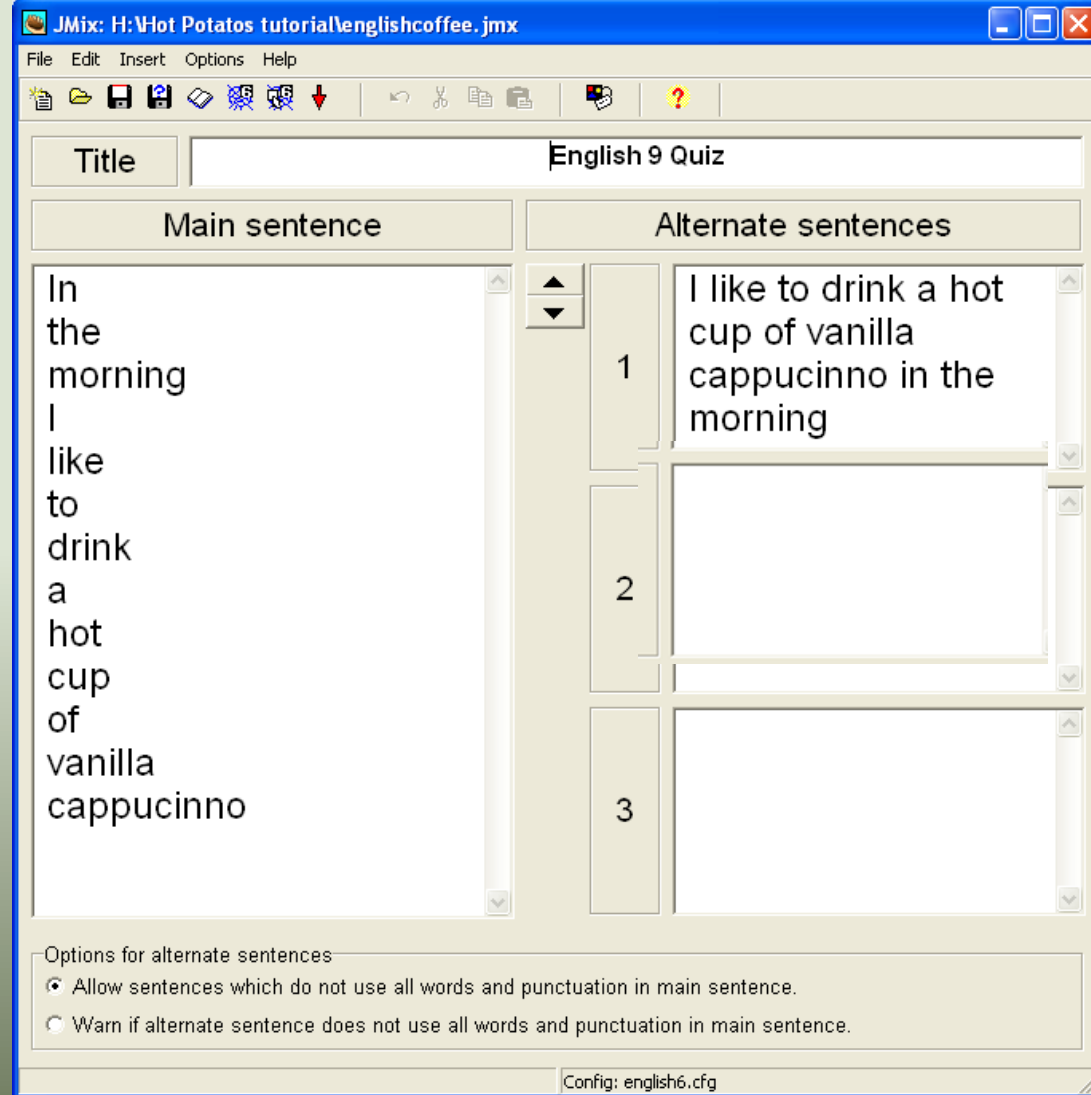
JMix: H:\Hot Potatos tutorial\englishcoffee.jmx

File Edit Insert Options Help

Title
English 9 Quiz

Main sentence

Alternate sentences

In
the
morning
I
like
to
drink
a
hot
cup
of
vanilla
cappucinno

1
I like to drink a hot cup of vanilla cappucinno in the morning

2

3

Options for alternate sentences
Allow sentences which do not use all words and punctuation in main sentence.
Warn if alternate sentence does not use all words and punctuation in main sentence.

Config: english6.cfg